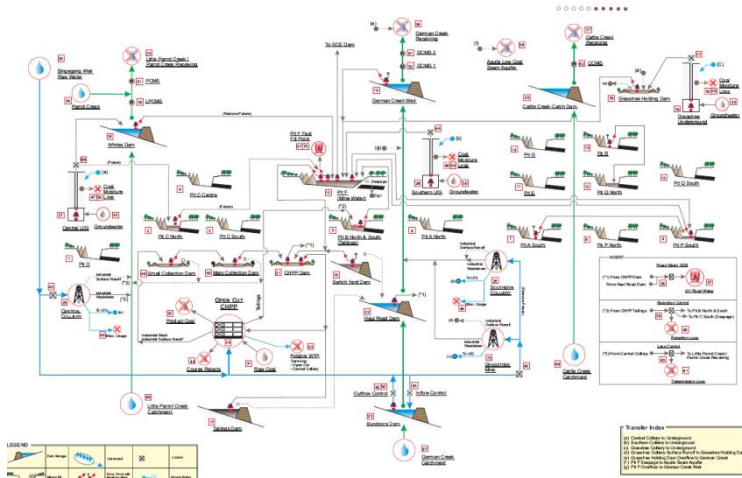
Little Parrot Creek / Parrot Creek Receiving

PCMS

LPCMS

Stringybark Weir Raw Water

Parrot Creek

Whites Dam

Coal Moisture Loss

Central U/G

Groundwater

To GICE Dam

German Creek Receiving

GCMS 2

GCMS 1

German Creek Weir

Aquila Low Coal Seam Aquifer

Coal Moisture Loss

Southern U/G

Groundwater

Cattle Creek Receiving

CCMS

Cattle Creek Catch Dam

Grasstree Holding Dam

Coal Moisture Loss

Grasstree Underground

Groundwater

Pit C Centre

Pit C North

Pit C South

Pit F Fault Fill Point

Pit F (Mine Water)

Pit B North & South (Settings)

Pit A North

Pit G

Pit S

Pit Q North

Pit Q South

Pit A South

Pit P North

Pit P South

Small Collection Dam

Main Collection Dam

CHPP Dam

Switch Yard Dam

Haul Road Dam

Sovereigns Industrial Surface Runoff

Industrial Washdown

Open Cut CHPP

Product Coal

Coarse Rejects

Raw Coal

Potable WTP

Tailings Dam

Little Parrot Creek Catchment

Outflow Control

Inflow Control

Bundoora Dam

German Creek Catchment

Cattle Creek Catchment

Grasstree Mine

Misc. Usage

Road Water Fill

To Road Water

Retention Control

Transfer Index

LEGEND